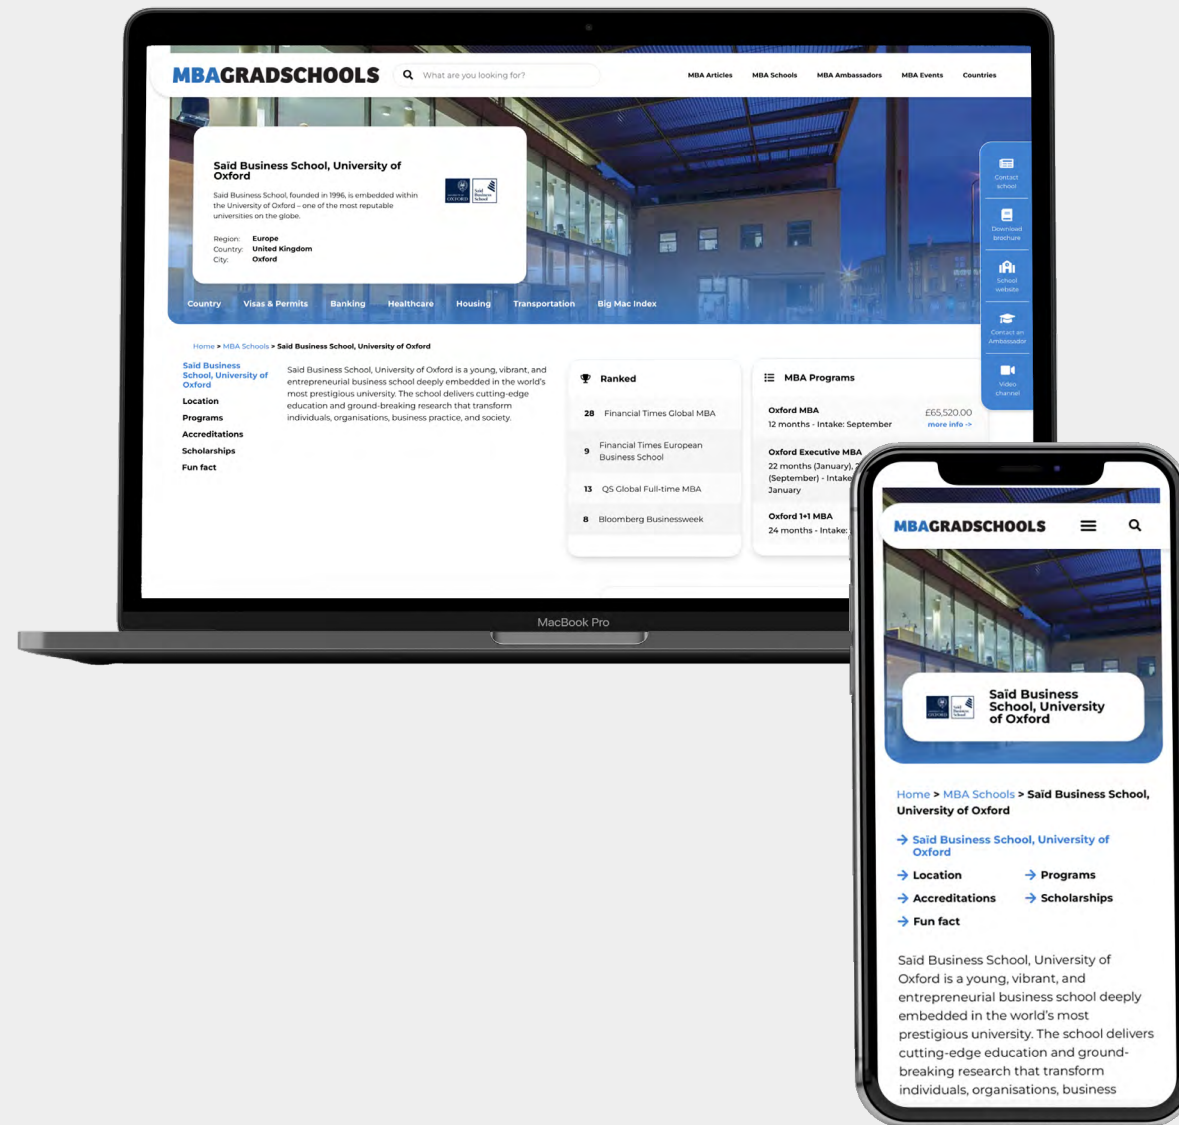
MBAGRADSCHOOLS

What are you looking for?

MBA Articles MBA Schools MBA Ambassadors MBA Events Countries

Saïd Business School, University of Oxford

Saïd Business School, founded in 1996, is embedded within the University of Oxford – one of the most reputable universities on the globe.

Region: Europe
Country: United Kingdom
City: Oxford

Contact school
Download brochure
School website
Contact an Ambassador
Video channel

Country Visas & Permits Banking Healthcare Housing Transportation Big Mac Index

Home > MBA Schools > Saïd Business School, University of Oxford

Saïd Business School, University of Oxford
Location
Programs
Accreditations
Scholarships
Fun fact

Saïd Business School, University of Oxford is a young, vibrant, and entrepreneurial business school deeply embedded in the world's most prestigious university. The school delivers cutting-edge education and ground-breaking research that transform individuals, organisations, business practice, and society.

Ranked

| 28 | Financial Times Global MBA |
|---|---|
| 9 | Financial Times European Business School |
| 13 | QS Global Full-time MBA |
| 8 | Bloomberg Businessweek |

MBA Programs

Oxford MBA £65,520.00
12 months - Intake: September more info ->

Oxford Executive MBA
22 months (January), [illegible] (September) - Intake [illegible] January

Oxford 1+1 MBA
24 months - Intake: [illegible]

MacBook Pro

MBAGRADSCHOOLS

Saïd Business School, University of Oxford

Home > MBA Schools > Saïd Business School, University of Oxford

Saïd Business School, University of Oxford
Location
Programs
Accreditations
Scholarships
Fun fact

Saïd Business School, University of Oxford is a young, vibrant, and entrepreneurial business school deeply embedded in the world's most prestigious university. The school delivers cutting-edge education and ground-breaking research that transform individuals, organisations, business